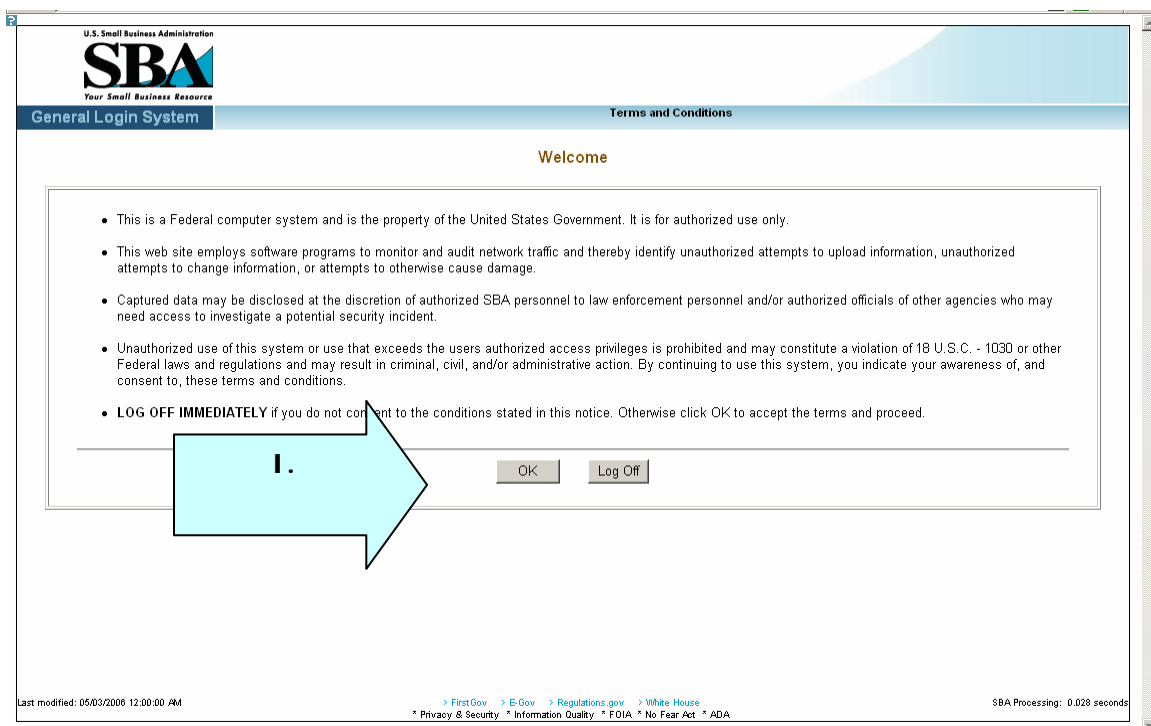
U.S. Small Business Administration
SBA
Your Small Business Resource

General Login System

Terms and Conditions

Welcome

- This is a Federal computer system and is the property of the United States Government. It is for authorized use only.
- This web site employs software programs to monitor and audit network traffic and thereby identify unauthorized attempts to upload information, unauthorized attempts to change information, or attempts to otherwise cause damage.
- Captured data may be disclosed at the discretion of authorized SBA personnel to law enforcement personnel and/or authorized officials of other agencies who may need access to investigate a potential security incident.
- Unauthorized use of this system or use that exceeds the users authorized access privileges is prohibited and may constitute a violation of 18 U.S.C. - 1030 or other Federal laws and regulations and may result in criminal, civil, and/or administrative action. By continuing to use this system, you indicate your awareness of, and consent to, these terms and conditions.
- **LOG OFF IMMEDIATELY** if you do not con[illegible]ent to the conditions stated in this notice. Otherwise click OK to accept the terms and proceed.

I.

OK Log Off

Last modified: 05/03/2006 12:00:00 AM

› FirstGov › E-Gov › Regulations.gov › White House
* Privacy & Security * Information Quality * FOIA * No Fear Act * ADA

SBA Processing: 0.028 seconds